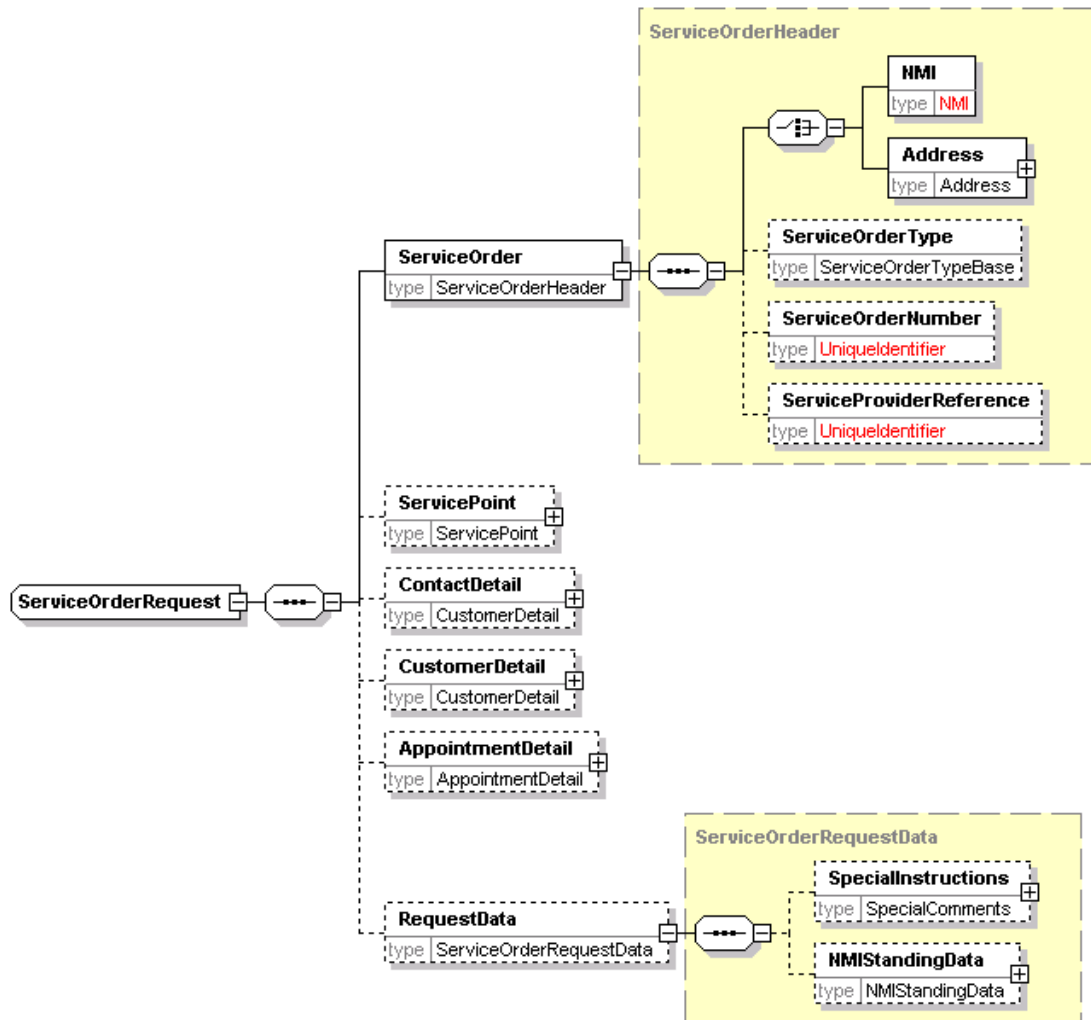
ServiceOrderHeader

NMI
type NMI

Address
type Address

ServiceOrder
type ServiceOrderHeader

ServiceOrderType
type ServiceOrderTypeBase

ServiceOrderNumber
type UniqueIdentifier

ServiceProviderReference
type UniqueIdentifier

ServicePoint
type ServicePoint

ServiceOrderRequest

ContactDetail
type CustomerDetail

CustomerDetail
type CustomerDetail

AppointmentDetail
type AppointmentDetail

ServiceOrderRequestData

SpecialInstructions
type SpecialComments

RequestData
type ServiceOrderRequestData

NMIStandingData
type NMIStandingData